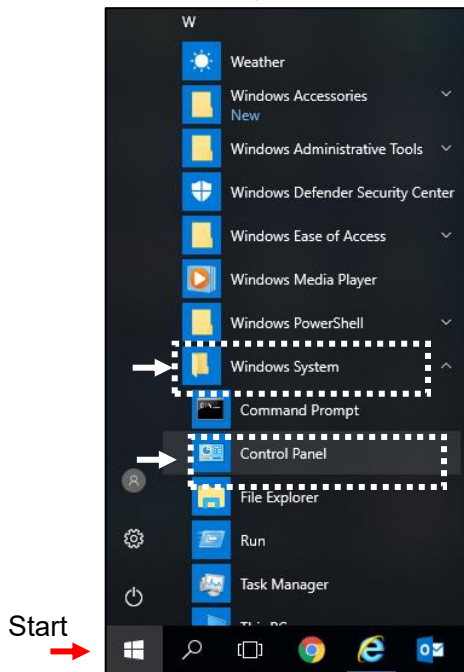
W

Weather

Windows Accessories
New

Windows Administrative Tools

Windows Defender Security Center

Windows Ease of Access

Windows Media Player

Windows PowerShell

Windows System

Command Prompt

Control Panel

File Explorer

Run

Task Manager

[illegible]

Start